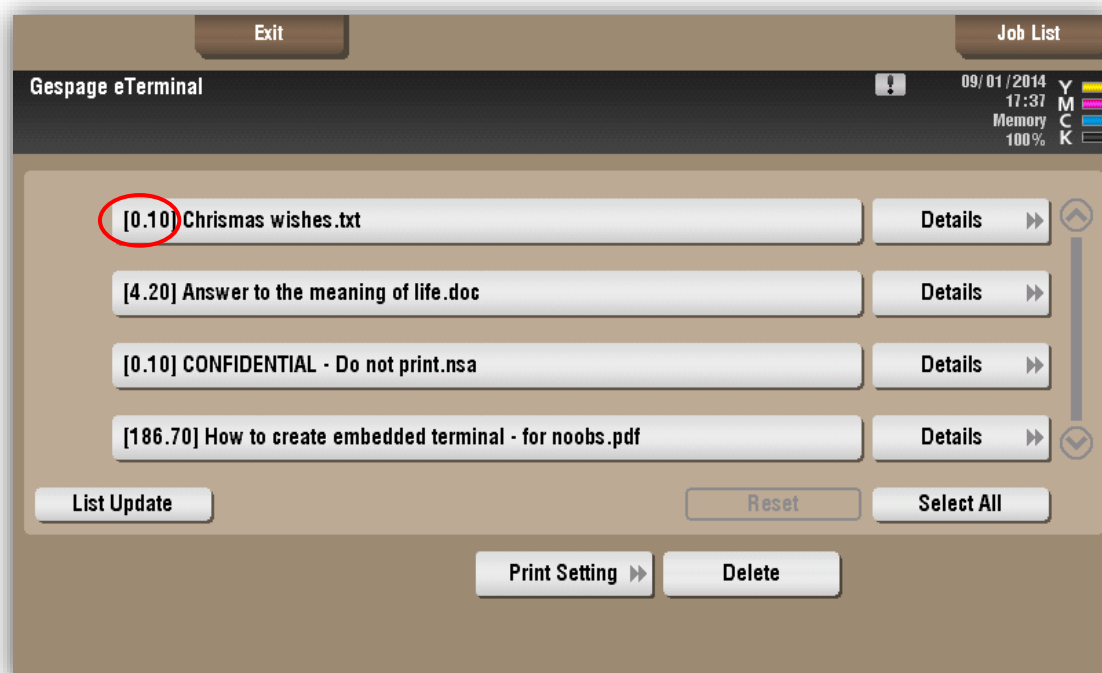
Exit

Job List

Gespage eTerminal

!

09/01/2014
17:37
Memory
100%

Y
M
C
K

[0.10] Chrismas wishes.txt

Details

[4.20] Answer to the meaning of life.doc

Details

[0.10] CONFIDENTIAL - Do not print.nsa

Details

[186.70] How to create embedded terminal - for noobs.pdf

Details

List Update

Reset

Select All

Print Setting

Delete